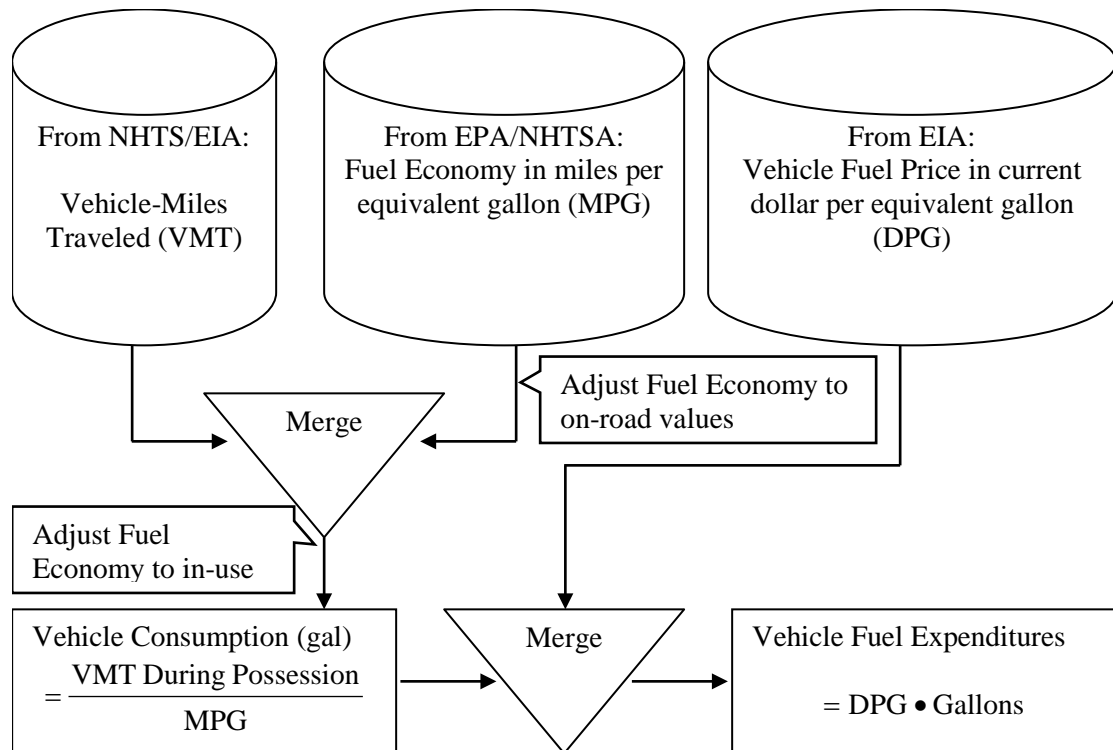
From NHTS/EIA:

Vehicle-Miles Traveled (VMT)

From EPA/NHTSA:
Fuel Economy in miles per equivalent gallon (MPG)

From EIA:
Vehicle Fuel Price in current dollar per equivalent gallon (DPG)

Adjust Fuel Economy to on-road values

Merge

Adjust Fuel Economy to in-use

Vehicle Consumption (gal) $= \frac{\text{VMT During Possession}}{\text{MPG}}$

Merge

Vehicle Fuel Expenditures

$= \text{DPG} \bullet \text{Gallons}$